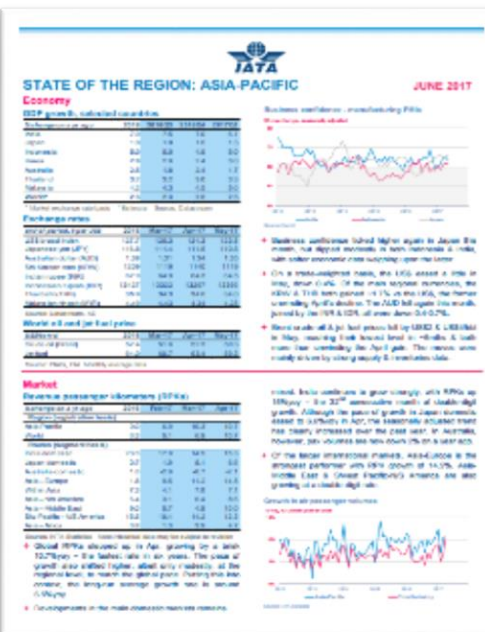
IATA

STATE OF THE REGION: ASIA-PACIFIC

JUNE 2017

Economy

GDP growth, selected countries

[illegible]

Exchange rates

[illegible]

World oil and jet fuel price

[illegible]

Business confidence - manufacturing PMIs

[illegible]

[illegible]

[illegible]

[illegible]

Market

Revenue passenger kilometers (RPKs)

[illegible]

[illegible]

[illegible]

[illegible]

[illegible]

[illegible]